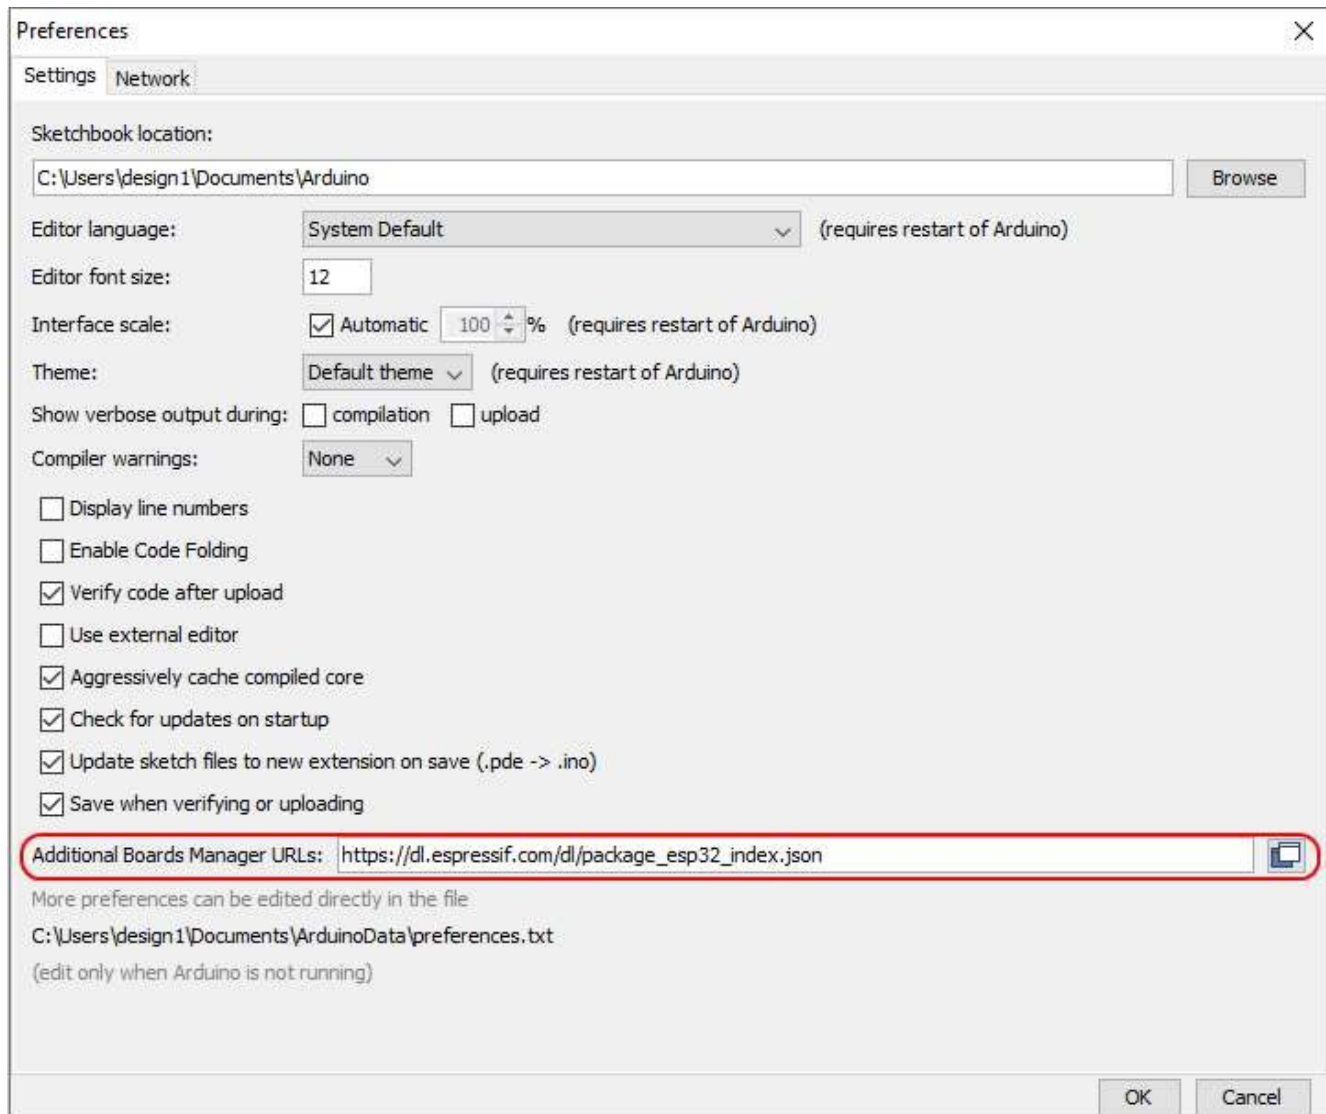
Preferences
×
Settings Network

Sketchbook location:
C:\Users\design1\Documents\Arduino
Browse

Editor language: System Default (requires restart of Arduino)
Editor font size: 12
Interface scale: Automatic 100 % (requires restart of Arduino)
Theme: Default theme (requires restart of Arduino)
Show verbose output during: compilation upload
Compiler warnings: None

Display line numbers
Enable Code Folding
Verify code after upload
Use external editor
Aggressively cache compiled core
Check for updates on startup
Update sketch files to new extension on save (.pde -> .ino)
Save when verifying or uploading

Additional Boards Manager URLs: https://dl.espressif.com/dl/package_esp32_index.json

More preferences can be edited directly in the file
C:\Users\design1\Documents\ArduinoData\preferences.txt
(edit only when Arduino is not running)

OK Cancel